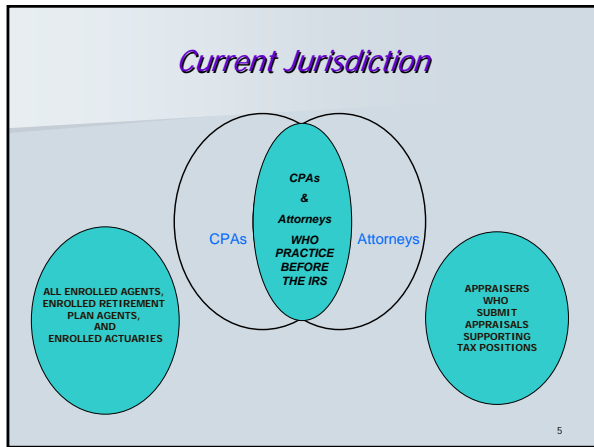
Current Jurisdiction

CPAs

CPAs & Attorneys WHO PRACTICE BEFORE THE IRS

Attorneys

ALL ENROLLED AGENTS, ENROLLED RETIREMENT PLAN AGENTS, AND ENROLLED ACTUARIES

APPRAISERS WHO SUBMIT APPRAISALS SUPPORTING TAX POSITIONS

5